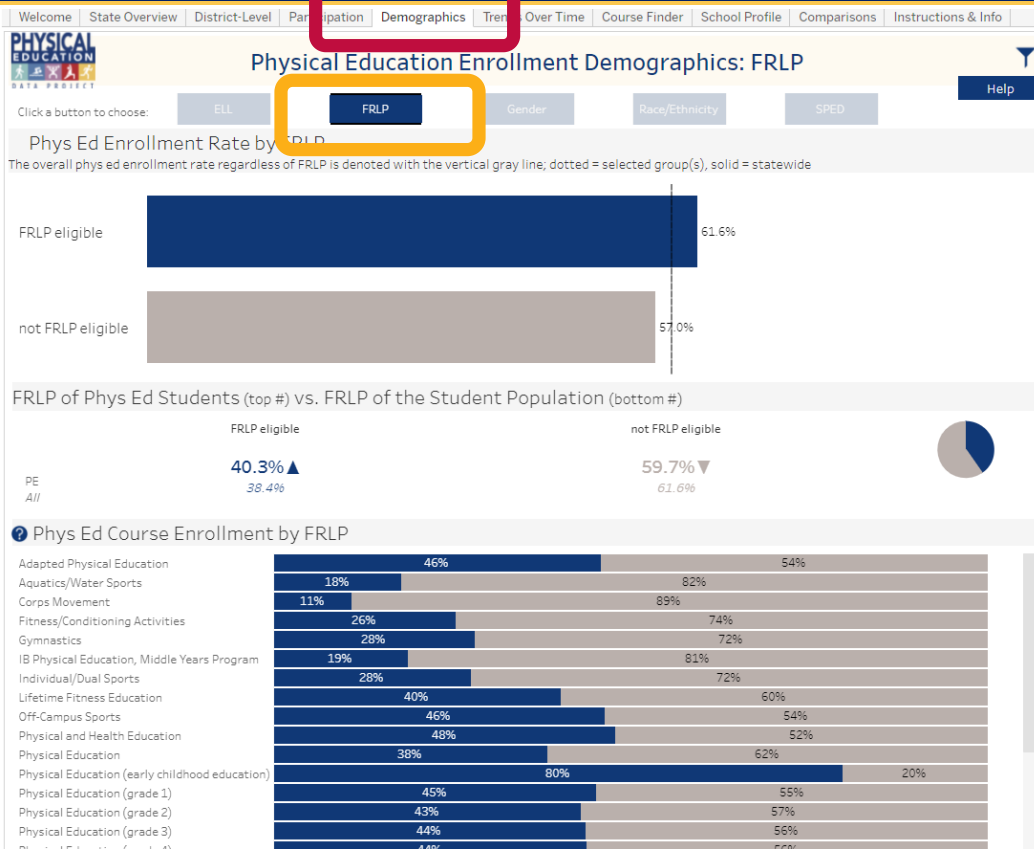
Welcome | State Overview | District-Level | Par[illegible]ipation | Demographics | Tre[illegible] Over Time | Course Finder | School Profile | Comparisons | Instructions & Info

PHYSICAL EDUCATION DATA PROJECT

Physical Education Enrollment Demographics: FRLP

Help

Click a button to choose: ELL | FRLP | Gender | Race/Ethnicity | SPED

Phys Ed Enrollment Rate by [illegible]

The overall phys ed enrollment rate regardless of FRLP is denoted with the vertical gray line; dotted = selected group(s), solid = statewide

FRLP eligible 61.6%

not FRLP eligible 57.0%

FRLP of Phys Ed Students (top #) vs. FRLP of the Student Population (bottom #)

FRLP eligible

not FRLP eligible

PE
All

40.3%▲
38.4%

59.7%▼
61.6%

Phys Ed Course Enrollment by FRLP

| Course | FRLP eligible | not FRLP eligible |
|---|---|---|
| Adapted Physical Education | 46% | 54% |
| Aquatics/Water Sports | 18% | 82% |
| Corps Movement | 11% | 89% |
| Fitness/Conditioning Activities | 26% | 74% |
| Gymnastics | 28% | 72% |
| IB Physical Education, Middle Years Program | 19% | 81% |
| Individual/Dual Sports | 28% | 72% |
| Lifetime Fitness Education | 40% | 60% |
| Off-Campus Sports | 46% | 54% |
| Physical and Health Education | 48% | 52% |
| Physical Education | 38% | 62% |
| Physical Education (early childhood education) | 80% | 20% |
| Physical Education (grade 1) | 45% | 55% |
| Physical Education (grade 2) | 43% | 57% |
| Physical Education (grade 3) | 44% | 56% |
| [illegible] | 44% | 56% |